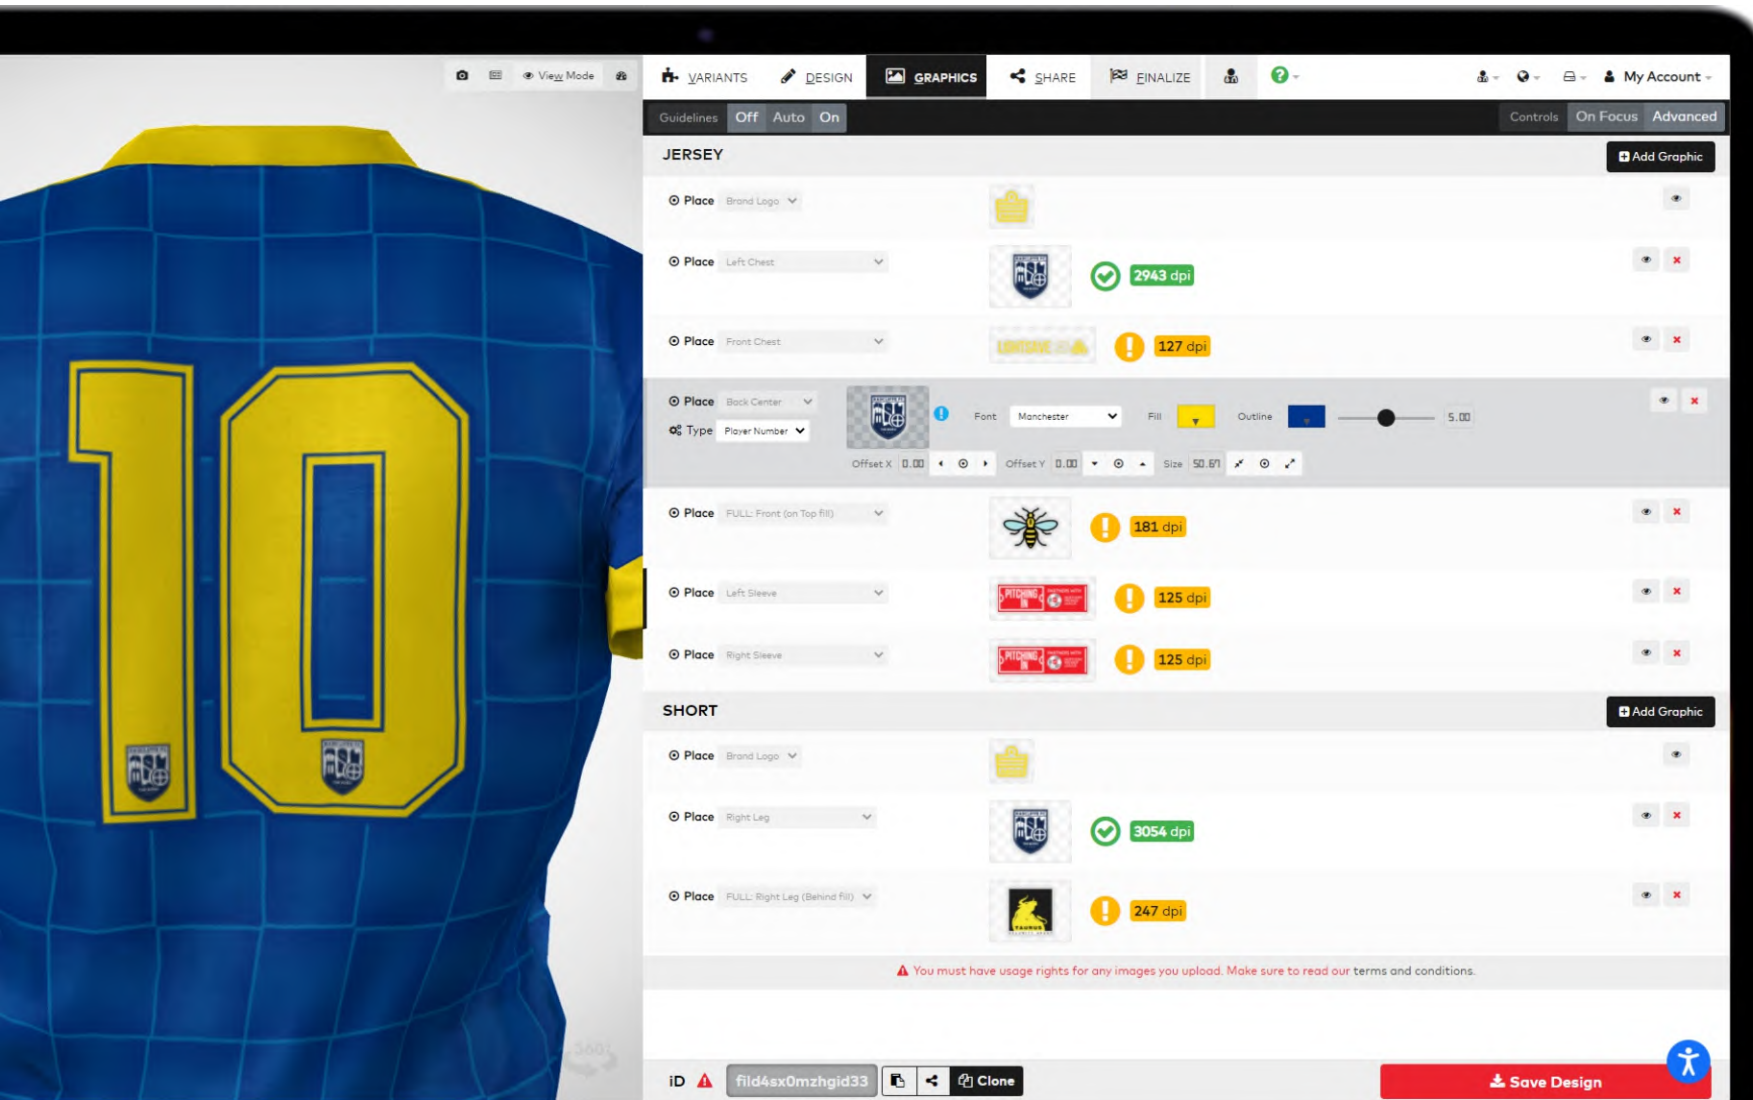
View Mode

VARIANTS DESIGN GRAPHICS SHARE FINALIZE

My Account

Guidelines Off Auto On

Controls On Focus Advanced

JERSEY

Add Graphic

Place Brand Logo

Place Left Chest 2943 dpi

Place Front Chest 127 dpi

Place Back Center
Type Player Number
Font Manchester Fill Outline 5.00
Offset X 0.00 Offset Y 0.00 Size 50.67

Place FULL: Front (on Top fill) 181 dpi

Place Left Sleeve 125 dpi

Place Right Sleeve 125 dpi

SHORT

Add Graphic

Place Brand Logo

Place Right Leg 3054 dpi

Place FULL: Right Leg (Behind fill) 247 dpi

You must have usage rights for any images you upload. Make sure to read our terms and conditions.

iD fild4sx0mzhgid33 Clone

Save Design